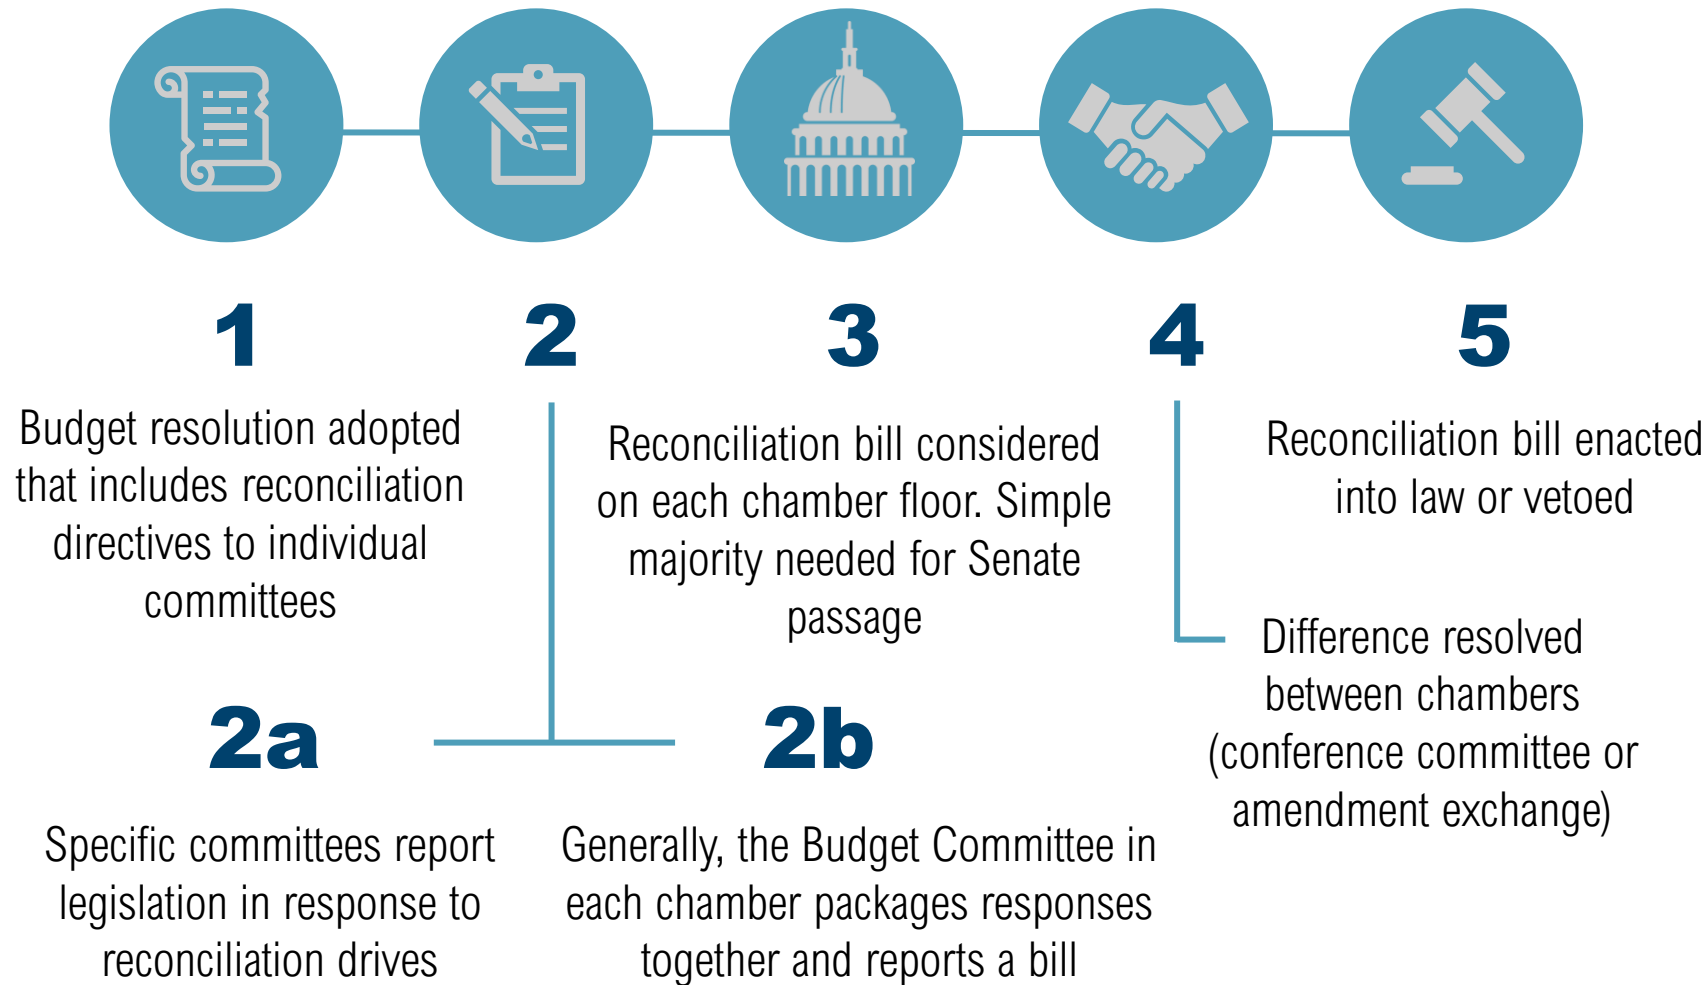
1

Budget resolution adopted that includes reconciliation directives to individual committees

2

3

Reconciliation bill considered on each chamber floor. Simple majority needed for Senate passage

4

5

Reconciliation bill enacted into law or vetoed

Difference resolved between chambers (conference committee or amendment exchange)

2a

Specific committees report legislation in response to reconciliation drives

2b

Generally, the Budget Committee in each chamber packages responses together and reports a bill